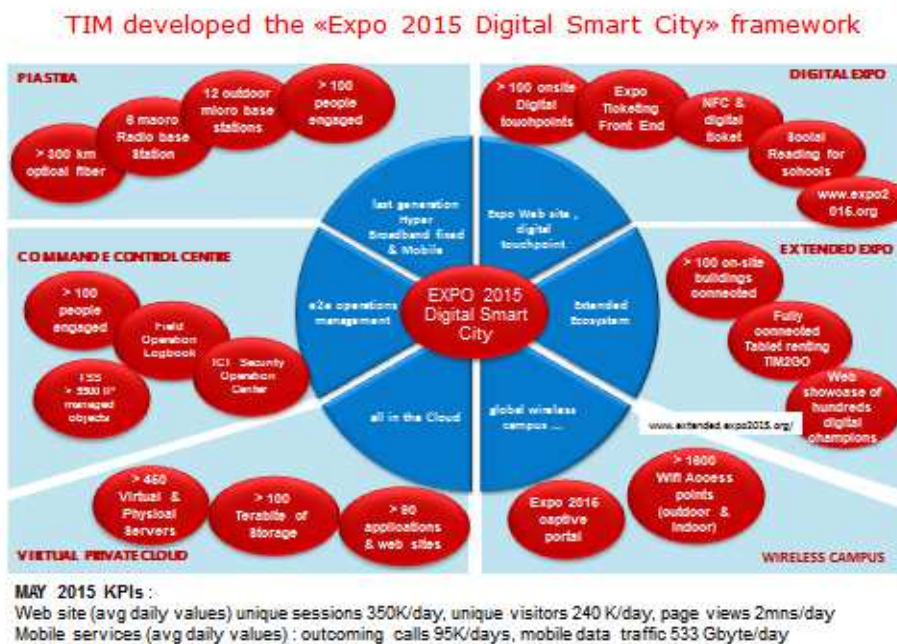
TIM developed the «Expo 2015 Digital Smart City» framework

PIASTRA

> 300 km optical fiber

6 macro Radio base station

12 outdoor micro base stations

> 100 people engaged

DIGITAL EXPO

> 100 onsite Digital touchpoints

Expo Ticketing Front End

NFC & digital ticket

Social Reading for schools

www.expo2015.org

COMMAND E CONTROL CENTRE

> 100 people engaged

Field Operation Logbook

ICT Security Operation Center

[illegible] > 5500 IP managed objects

EXTENDED EXPO

> 100 on-site buildings connected

Fully connected Tablet renting TIM2GO

Web showcase of hundreds digital champions

www.extended.expo2015.org/

last generation Hyper Broadband fixed & Mobile

Expo Web site , digital touchpoint

e2e operations management

EXPO 2015 Digital Smart City

Extended Ecosystem

all in the Cloud

global wireless campus ...

> 450 Virtual & Physical Servers

> 100 Terabite of Storage

> 60 applications & web sites

VIRTUAL PRIVATE CLOUD

Expo 2015 captive portal

> 1800 Wifi Access points (outdoor & indoor)

WIRELESS CAMPUS

MAY 2015 KPIs :
Web site (avg daily values) unique sessions 350K/day, unique visitors 240 K/day, page views 2mns/day
Mobile services (avg daily values) : outcoming calls 95K/days, mobile data traffic 533 Gbyte/day